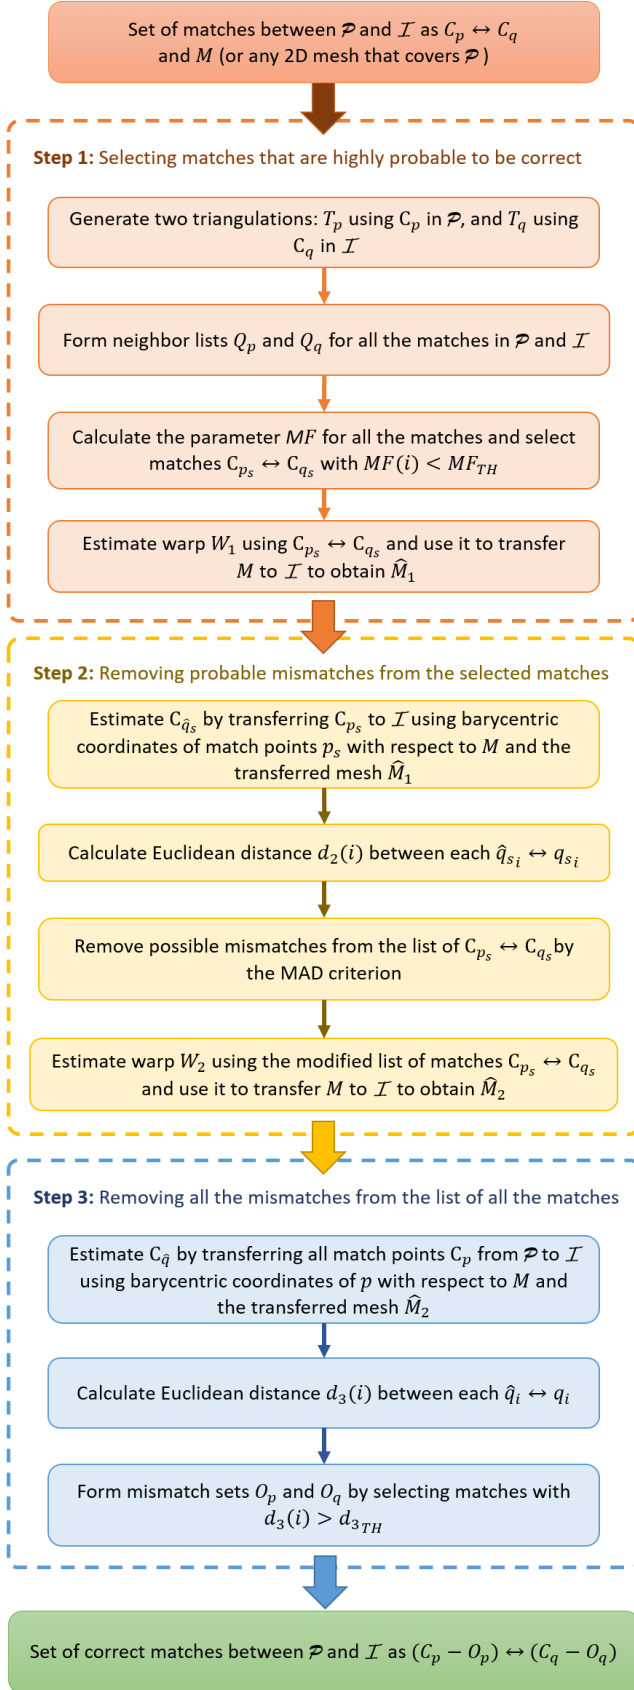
Set of matches between $\mathcal{P}$ and $\mathcal{I}$ as $C_p \leftrightarrow C_q$ and $M$ (or any 2D mesh that covers $\mathcal{P}$)

Step 1: Selecting matches that are highly probable to be correct

Generate two triangulations: $T_p$ using $C_p$ in $\mathcal{P}$, and $T_q$ using $C_q$ in $\mathcal{I}$

Form neighbor lists $Q_p$ and $Q_q$ for all the matches in $\mathcal{P}$ and $\mathcal{I}$

Calculate the parameter $MF$ for all the matches and select matches $C_{p_s} \leftrightarrow C_{q_s}$ with $MF(i) < MF_{TH}$

Estimate warp $W_1$ using $C_{p_s} \leftrightarrow C_{q_s}$ and use it to transfer $M$ to $\mathcal{I}$ to obtain $\widehat{M}_1$

Step 2: Removing probable mismatches from the selected matches

Estimate $C_{\hat{q}_s}$ by transferring $C_{p_s}$ to $\mathcal{I}$ using barycentric coordinates of match points $p_s$ with respect to $M$ and the transferred mesh $\widehat{M}_1$

Calculate Euclidean distance $d_2(i)$ between each $\hat{q}_{s_i} \leftrightarrow q_{s_i}$

Remove possible mismatches from the list of $C_{p_s} \leftrightarrow C_{q_s}$ by the MAD criterion

Estimate warp $W_2$ using the modified list of matches $C_{p_s} \leftrightarrow C_{q_s}$ and use it to transfer $M$ to $\mathcal{I}$ to obtain $\widehat{M}_2$

Step 3: Removing all the mismatches from the list of all the matches

Estimate $C_{\hat{q}}$ by transferring all match points $C_p$ from $\mathcal{P}$ to $\mathcal{I}$ using barycentric coordinates of $p$ with respect to $M$ and the transferred mesh $\widehat{M}_2$

Calculate Euclidean distance $d_3(i)$ between each $\hat{q}_i \leftrightarrow q_i$

Form mismatch sets $O_p$ and $O_q$ by selecting matches with $d_3(i) > d_{3_{TH}}$

Set of correct matches between $\mathcal{P}$ and $\mathcal{I}$ as $(C_p - O_p) \leftrightarrow (C_q - O_q)$